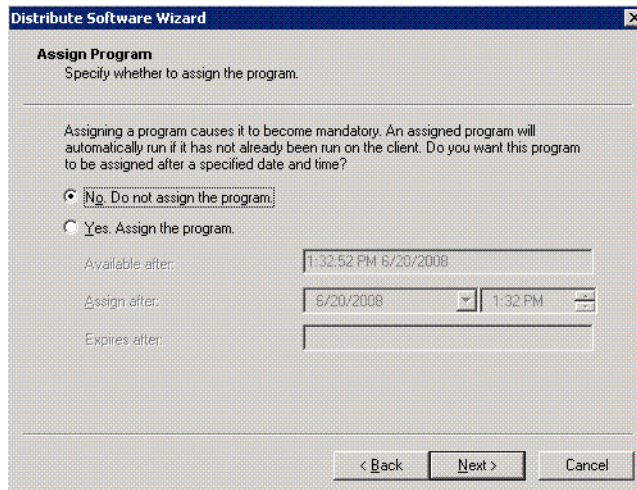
Distribute Software Wizard

Assign Program
Specify whether to assign the program.

Assigning a program causes it to become mandatory. An assigned program will automatically run if it has not already been run on the client. Do you want this program to be assigned after a specified date and time?

No. Do not assign the program.

Yes. Assign the program.

Available after: 1:32:52 PM 6/20/2008

Assign after: 6/20/2008 1:32 PM

Expires after:

< Back Next > Cancel